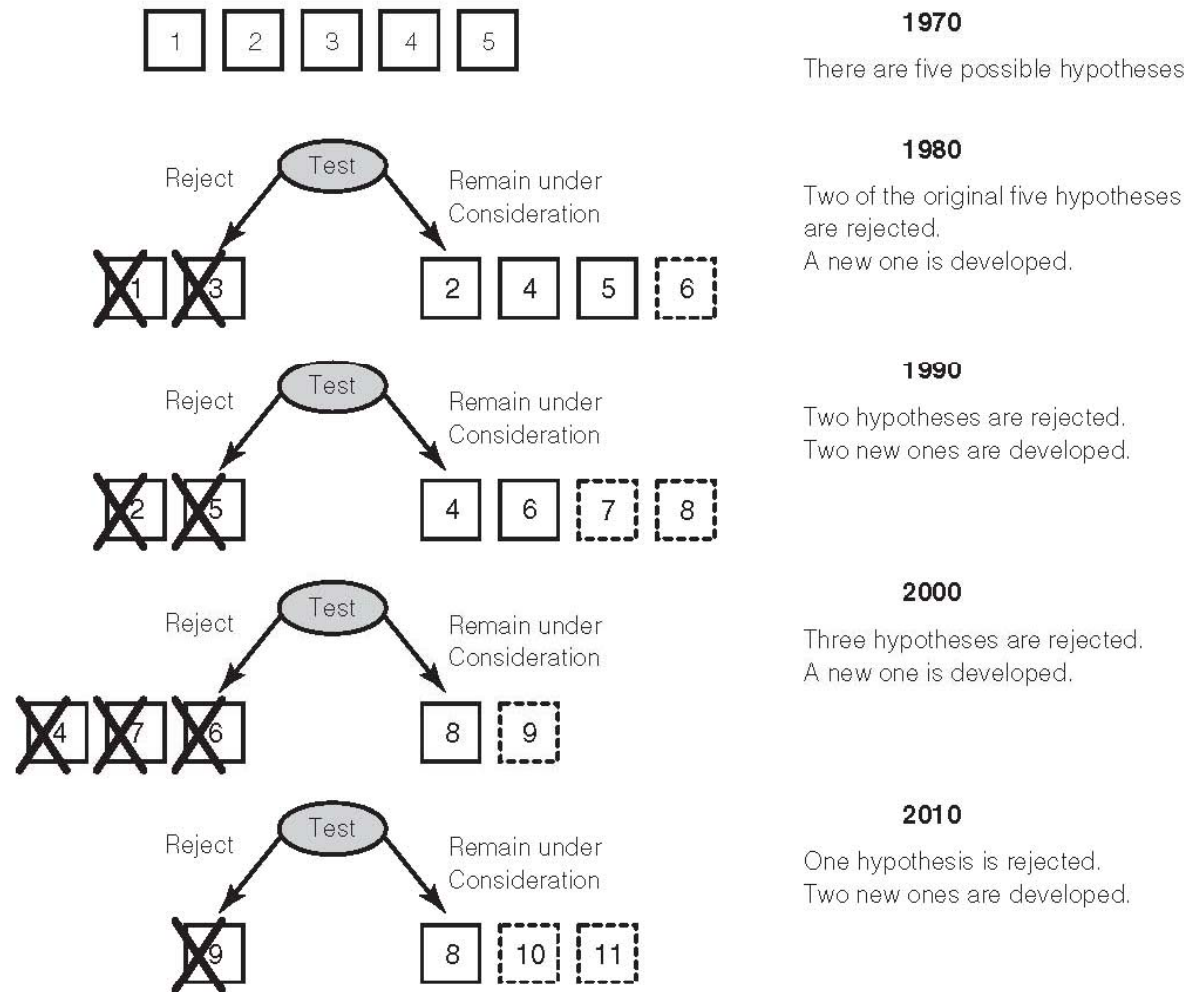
1 2 3 4 5

1970

There are five possible hypotheses

Test

Reject

Remain under Consideration

1 3

2 4 5 6

1980

Two of the original five hypotheses are rejected.
A new one is developed.

Test

Reject

Remain under Consideration

2 5

4 6 7 8

1990

Two hypotheses are rejected.
Two new ones are developed.

Test

Reject

Remain under Consideration

4 7 6

8 9

2000

Three hypotheses are rejected.
A new one is developed.

Test

Reject

Remain under Consideration

9

8 10 11

2010

One hypothesis is rejected.
Two new ones are developed.